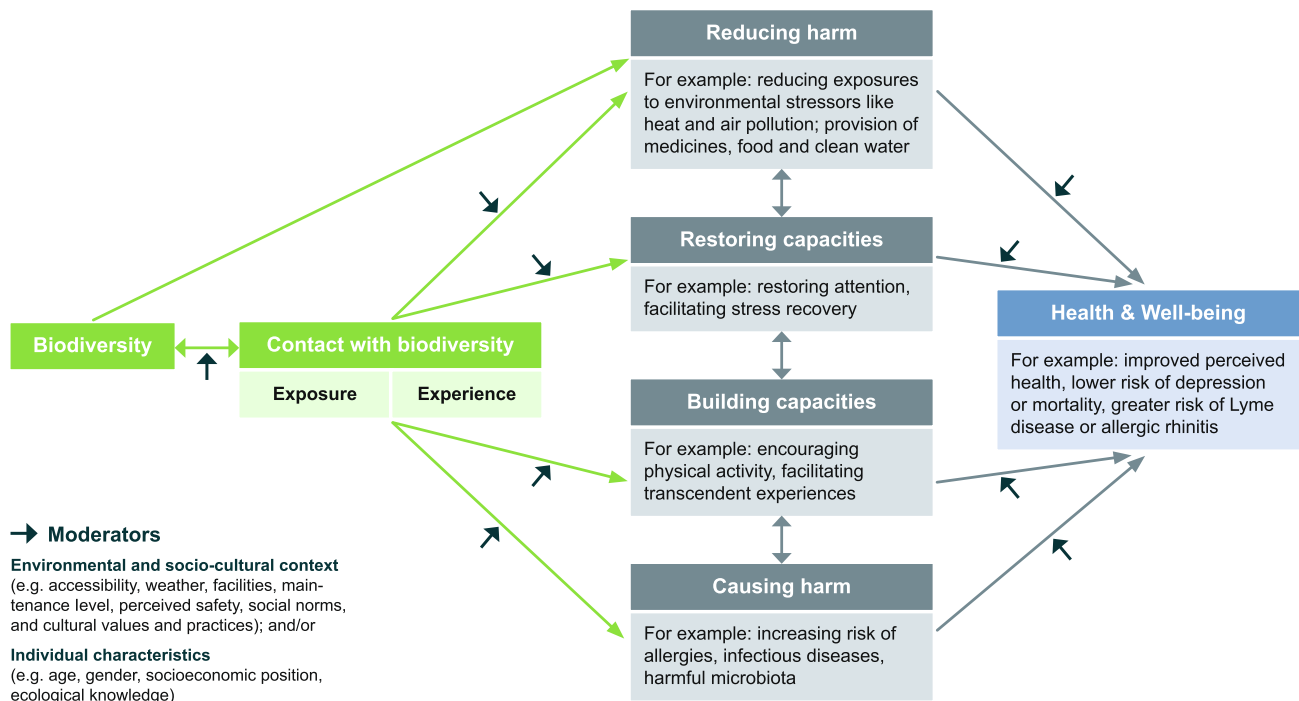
Reducing harm

For example: reducing exposures to environmental stressors like heat and air pollution; provision of medicines, food and clean water

Restoring capacities

For example: restoring attention, facilitating stress recovery

Building capacities

For example: encouraging physical activity, facilitating transcendent experiences

Causing harm

For example: increasing risk of allergies, infectious diseases, harmful microbiota

Biodiversity

Contact with biodiversity

Exposure

Experience

Health & Well-being

For example: improved perceived health, lower risk of depression or mortality, greater risk of Lyme disease or allergic rhinitis

Moderators

Environmental and socio-cultural context
(e.g. accessibility, weather, facilities, maintenance level, perceived safety, social norms, and cultural values and practices); and/or

Individual characteristics
(e.g. age, gender, socioeconomic position, ecological knowledge)